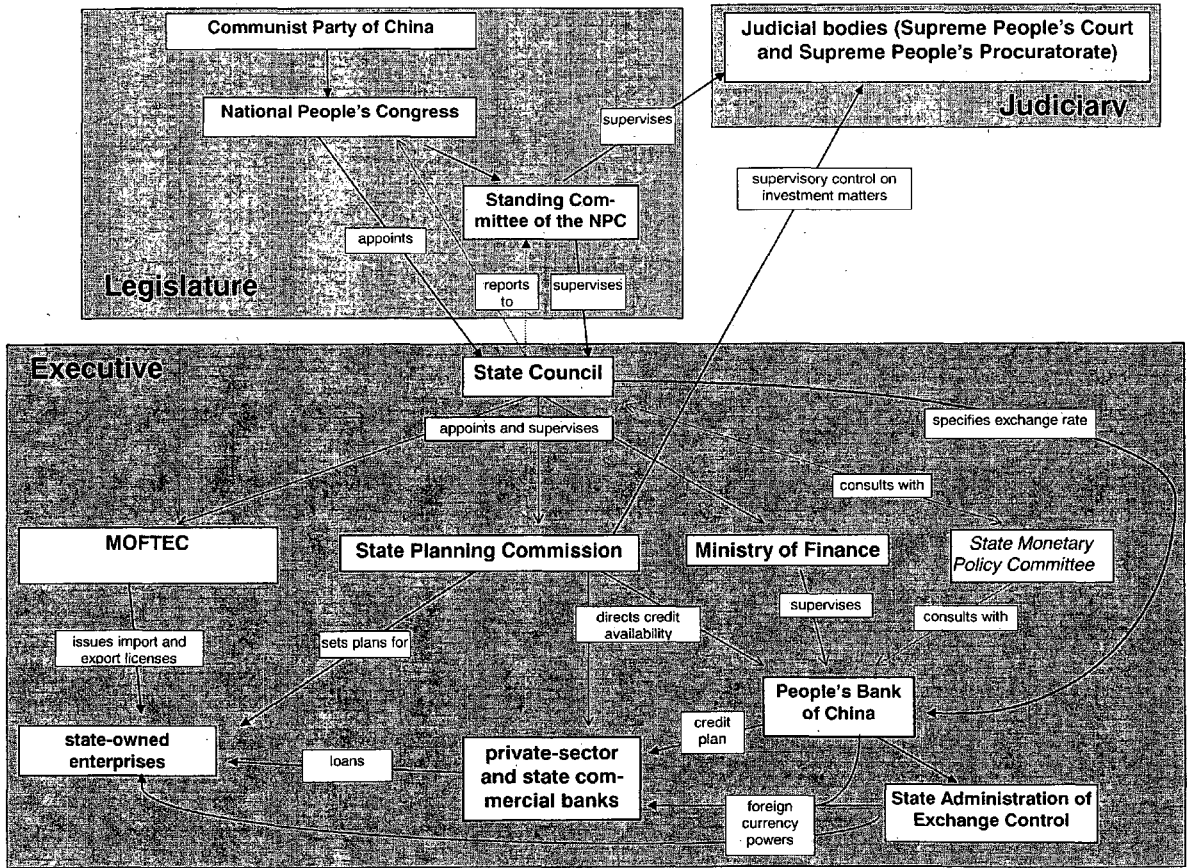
Communist Party of China

National People's Congress

Judicial bodies (Supreme People's Court and Supreme People's Procuratorate)

Judiciary

supervises

supervisory control on investment matters

Standing Committee of the NPC

appoints

Legislature

reports to

supervises

Executive

State Council

appoints and supervises

specifies exchange rate

consults with

MOFTEC

State Planning Commission

Ministry of Finance

State Monetary Policy Committee

supervises

consults with

issues import and export licenses

sets plans for

directs credit availability

People's Bank of China

credit plan

state-owned enterprises

loans

private-sector and state commercial banks

foreign currency powers

State Administration of Exchange Control